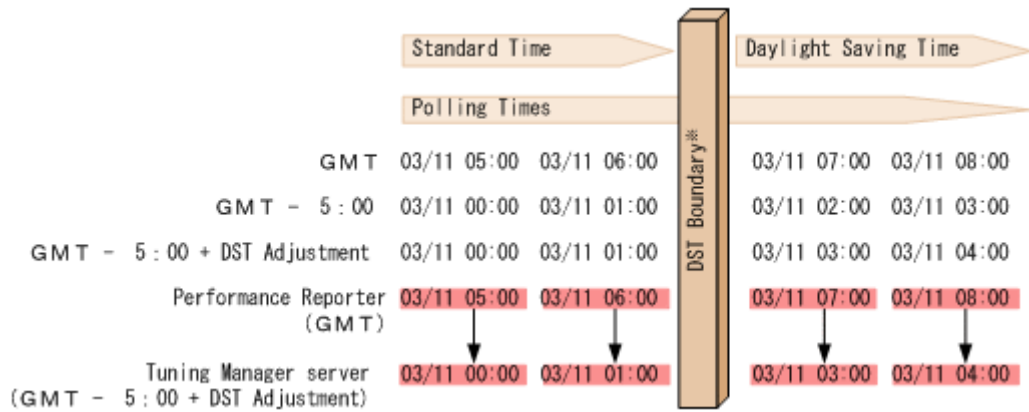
Standard Time

DST Boundary*

Daylight Saving Time

Polling Times

| | | | | |
|---|---|---|---|---|
| GMT | 03/11 05:00 | 03/11 06:00 | 03/11 07:00 | 03/11 08:00 |
| GMT - 5:00 | 03/11 00:00 | 03/11 01:00 | 03/11 02:00 | 03/11 03:00 |
| GMT - 5:00 + DST Adjustment | 03/11 00:00 | 03/11 01:00 | 03/11 03:00 | 03/11 04:00 |
| Performance Reporter (GMT) | 03/11 05:00 | 03/11 06:00 | 03/11 07:00 | 03/11 08:00 |
| Tuning Manager server (GMT - 5:00 + DST Adjustment) | 03/11 00:00 | 03/11 01:00 | 03/11 03:00 | 03/11 04:00 |